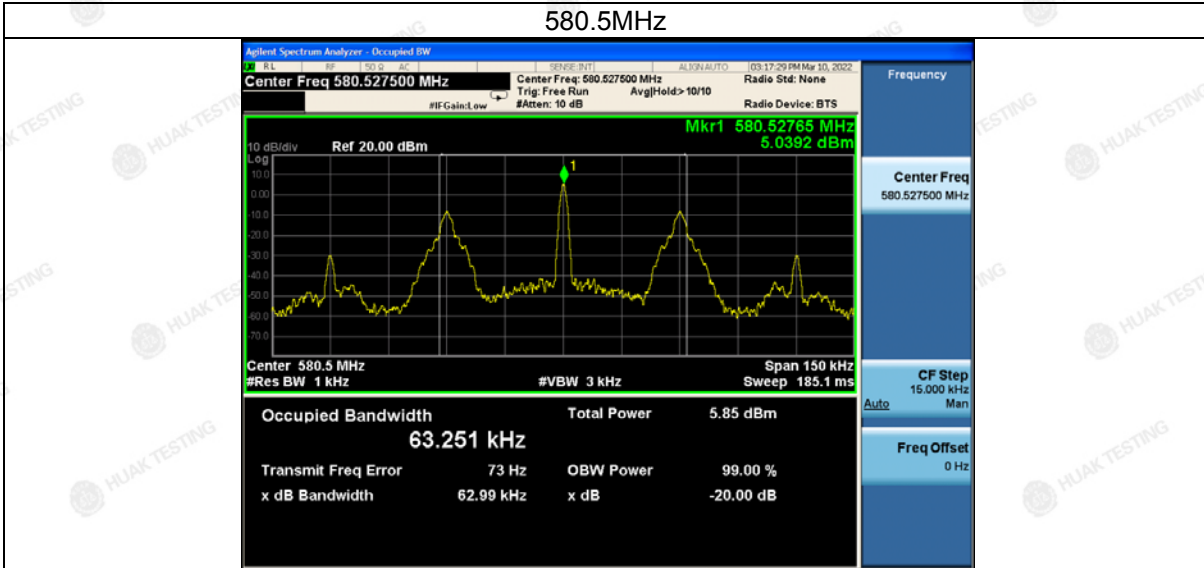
580.5MHz

Agilent Spectrum Analyzer - Occupied BW

RL RF 50 Ω AC SENSE:INT ALIGN AUTO 03:17:29 PM Mar 10, 2022

Center Freq 580.527500 MHz

Center Freq: 580.527500 MHz Radio Std: None

Trig: Free Run Avg|Hold:>10/10

#IFGain:Low #Atten: 10 dB Radio Device: BTS

Frequency

Mkr1 580.52765 MHz
5.0392 dBm

10 dB/div Ref 20.00 dBm

Log
10.0
0.00
-10.0
-20.0
-30.0
-40.0
-50.0
-60.0
-70.0

1

Center 580.5 MHz Span 150 kHz
#Res BW 1 kHz #VBW 3 kHz Sweep 185.1 ms

Center Freq
580.527500 MHz

CF Step
15.000 kHz
Auto Man

Freq Offset
0 Hz

Occupied Bandwidth
63.251 kHz

Total Power 5.85 dBm

Transmit Freq Error 73 Hz OBW Power 99.00 %

x dB Bandwidth 62.99 kHz x dB -20.00 dB

HUAK TESTING